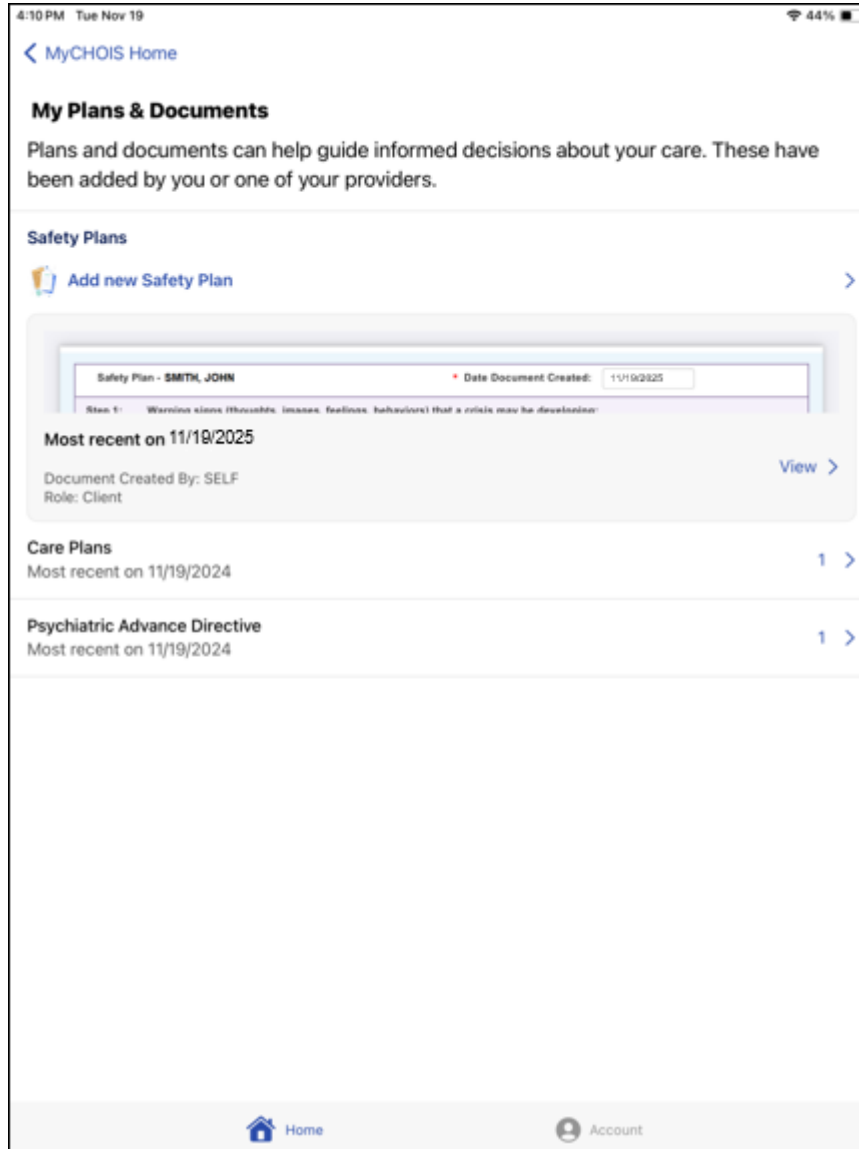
4:10 PM Tue Nov 19

44%

< MyCHOIS Home

My Plans & Documents

Plans and documents can help guide informed decisions about your care. These have been added by you or one of your providers.

Safety Plans

Add new Safety Plan >

Safety Plan - SMITH, JOHN

* Date Document Created: 11/19/2025

Step 1: Warning signs (thoughts, images, feelings, behaviors) that a crisis may be developing:

Most recent on 11/19/2025

Document Created By: SELF
Role: Client

View >

Care Plans
Most recent on 11/19/2024

1 >

Psychiatric Advance Directive
Most recent on 11/19/2024

1 >

Home

Account